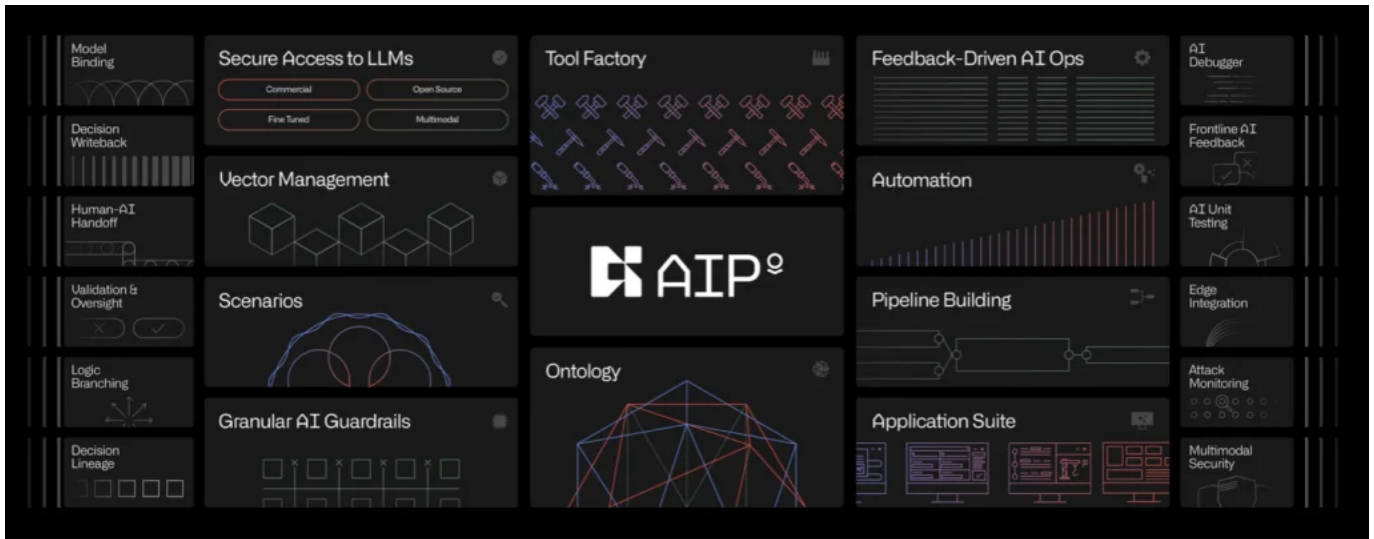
Model Binding

Decision Writeback

Human-AI Handoff

Validation & Oversight

Logic Branching

Decision Lineage

Secure Access to LLMs

Commercial

Open Source

Fine Tuned

Multimodal

Vector Management

Scenarios

Granular AI Guardrails

Tool Factory

AIP

Ontology

Feedback-Driven AI Ops

Automation

Pipeline Building

Application Suite

AI Debugger

Frontline AI Feedback

AI Unit Testing

Edge Integration

Attack Monitoring

Multimodal Security